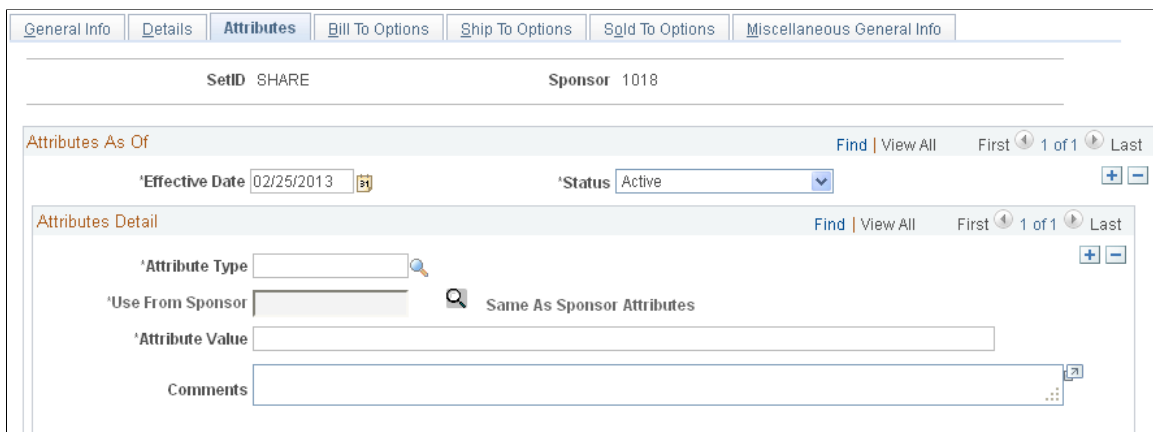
General Info | Details | Attributes | Bill To Options | Ship To Options | Sold To Options | Miscellaneous General Info

SetID SHARE

Sponsor 1018

Attributes As Of

Find | View All First 1 of 1 Last

*Effective Date 02/25/2013

*Status Active

Attributes Detail

Find | View All First 1 of 1 Last

*Attribute Type

*Use From Sponsor

Same As Sponsor Attributes

*Attribute Value

Comments